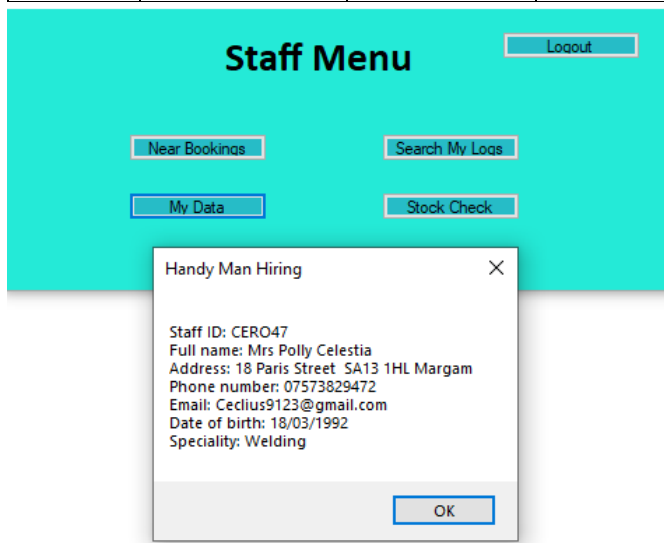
Staff Menu

Logout

Near Bookings

Search My Logs

My Data

Stock Check

Handy Man Hiring

Staff ID: CERO47
Full name: Mrs Polly Celestia
Address: 18 Paris Street SA13 1HL Margam
Phone number: 07573829472
Email: Ceclius9123@gmail.com
Date of birth: 18/03/1992
Speciality: Welding

OK